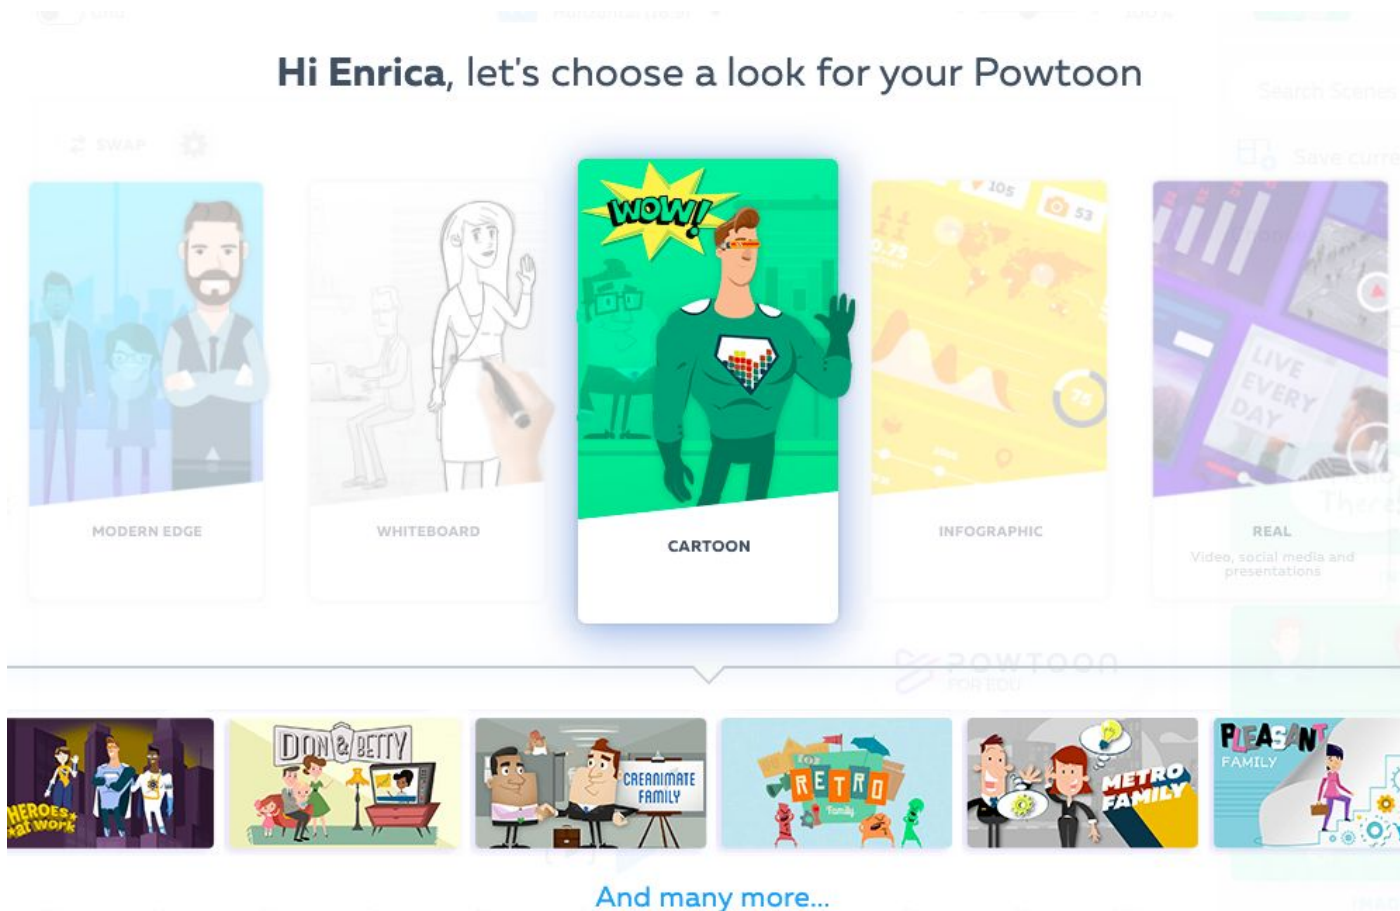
Hi Enrica, let's choose a look for your Powtoon

MODERN EDGE

WHITEBOARD

WOW!

CARTOON

INFOGRAPHIC

LIVE EVERY DAY

REAL

Video, social media and presentations

HEROES at work

DON & BETTY

CREANIMATE FAMILY

RETRO Family

METRO FAMILY

PLEASANT FAMILY

And many more...